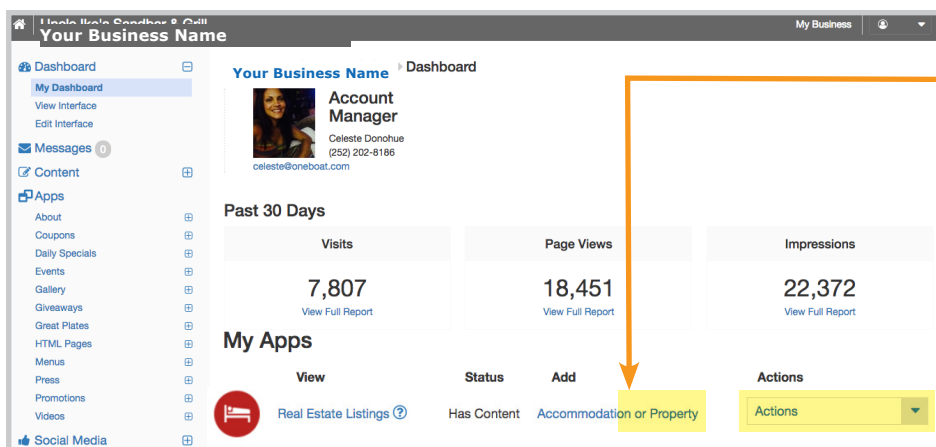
Your Business Name

My Business

Dashboard
My Dashboard
View Interface
Edit Interface
Messages 0
Content
Apps
About
Coupons
Daily Specials
Events
Gallery
Giveaways
Great Plates
HTML Pages
Menus
Press
Promotions
Videos
Social Media

Your Business Name ▸ Dashboard

Account Manager
Celeste Donohue
(252) 202-8186
celeste@oneboat.com

Past 30 Days

| Visits | Page Views | Impressions |
|---|---|---|
| 7,807 | 18,451 | 22,372 |
| View Full Report | View Full Report | View Full Report |

My Apps

| View | Status | Add | Actions |
|---|---|---|---|
| Real Estate Listings ? | Has Content | Accommodation or Property | Actions |